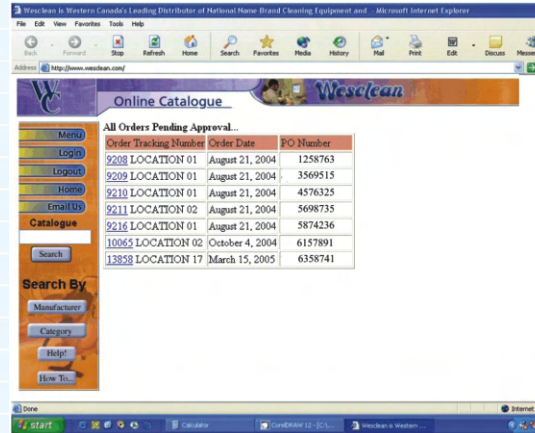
Wesclean is Western Canada's Leading Distributor of National Name Brand Cleaning Equipment and - Microsoft Internet Explorer

File Edit View Favorites Tools Help

Back Forward Stop Refresh Home Search Favorites Media History Mail Print Edit Discuss Messe

Address http://www.wesclean.com/

WC

Online Catalogue

Wesclean

Menu
Login
Logout
Home
Email Us
Catalogue
Search

Search By
Manufacturer
Category
Help!
How To...

All Orders Pending Approval...

| Order Tracking Number | Order Date | PO Number |
|---|---|---|
| 9208 LOCATION 01 | August 21, 2004 | 1258763 |
| 9209 LOCATION 01 | August 21, 2004 | 3569515 |
| 9210 LOCATION 01 | August 21, 2004 | 4576325 |
| 9211 LOCATION 02 | August 21, 2004 | 5698735 |
| 9216 LOCATION 01 | August 21, 2004 | 5874236 |
| 10065 LOCATION 02 | October 4, 2004 | 6157891 |
| 13858 LOCATION 17 | March 15, 2005 | 6358741 |

Done

Internet

start

Calculator

CorelDRAW 12 - [C:\...

Wesclean is Western ...